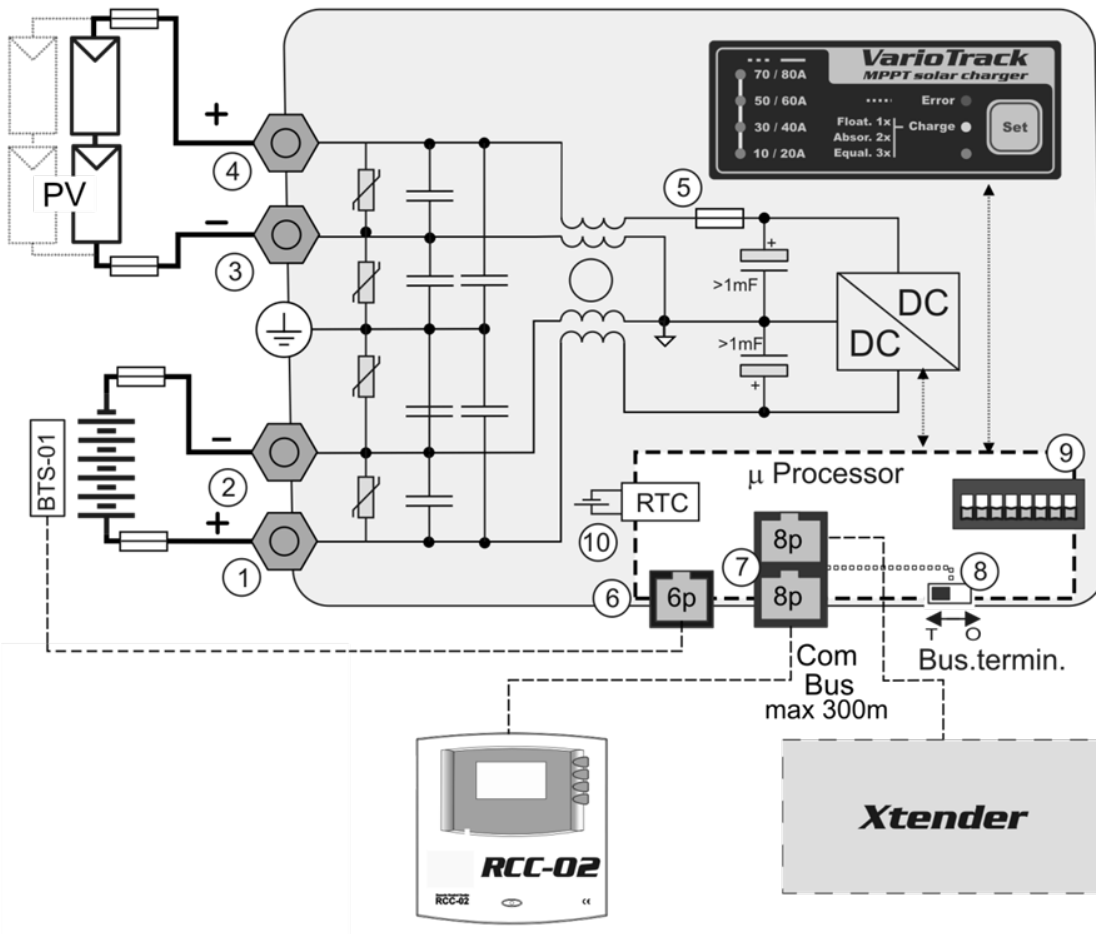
+
PV
−
4
3
VarioTrack
MPPT solar charger
70 / 80A
50 / 60A
30 / 40A
10 / 20A
Error
Float. 1x
Absor. 2x
Equal. 3x
Charge
Set
5
+
>1mF
>1mF
+
DC
DC
−
+
BTS-01
2
1
µ Processor
9
RTC
10
8p
7
8p
8
6
6p
T
O
Com
Bus
max 300m
Bus.termin.
RCC-02
RCC-02
CE
Xtender